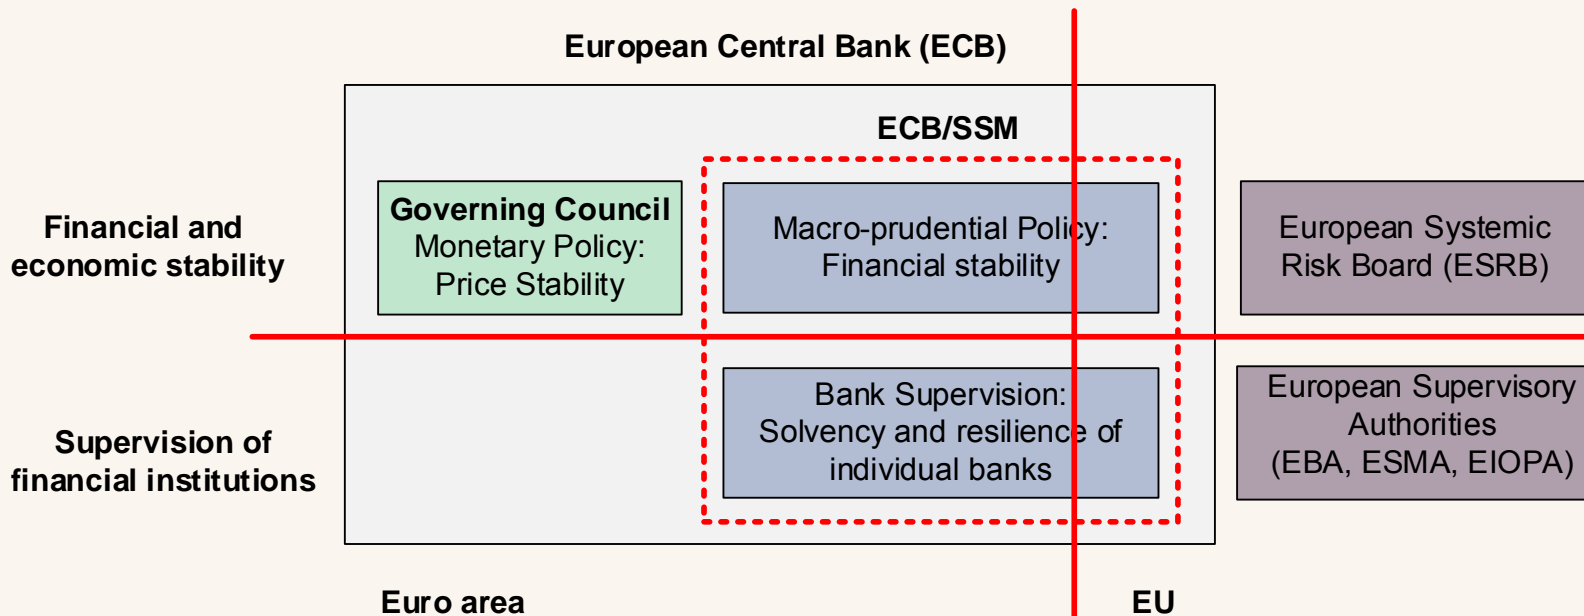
European Central Bank (ECB)

ECB/SSM

Financial and economic stability

Governing Council
Monetary Policy:
Price Stability

Macro-prudential Policy:
Financial stability

European Systemic Risk Board (ESRB)

Supervision of financial institutions

Bank Supervision:
Solvency and resilience of individual banks

European Supervisory Authorities
(EBA, ESMA, EIOPA)

Euro area

EU